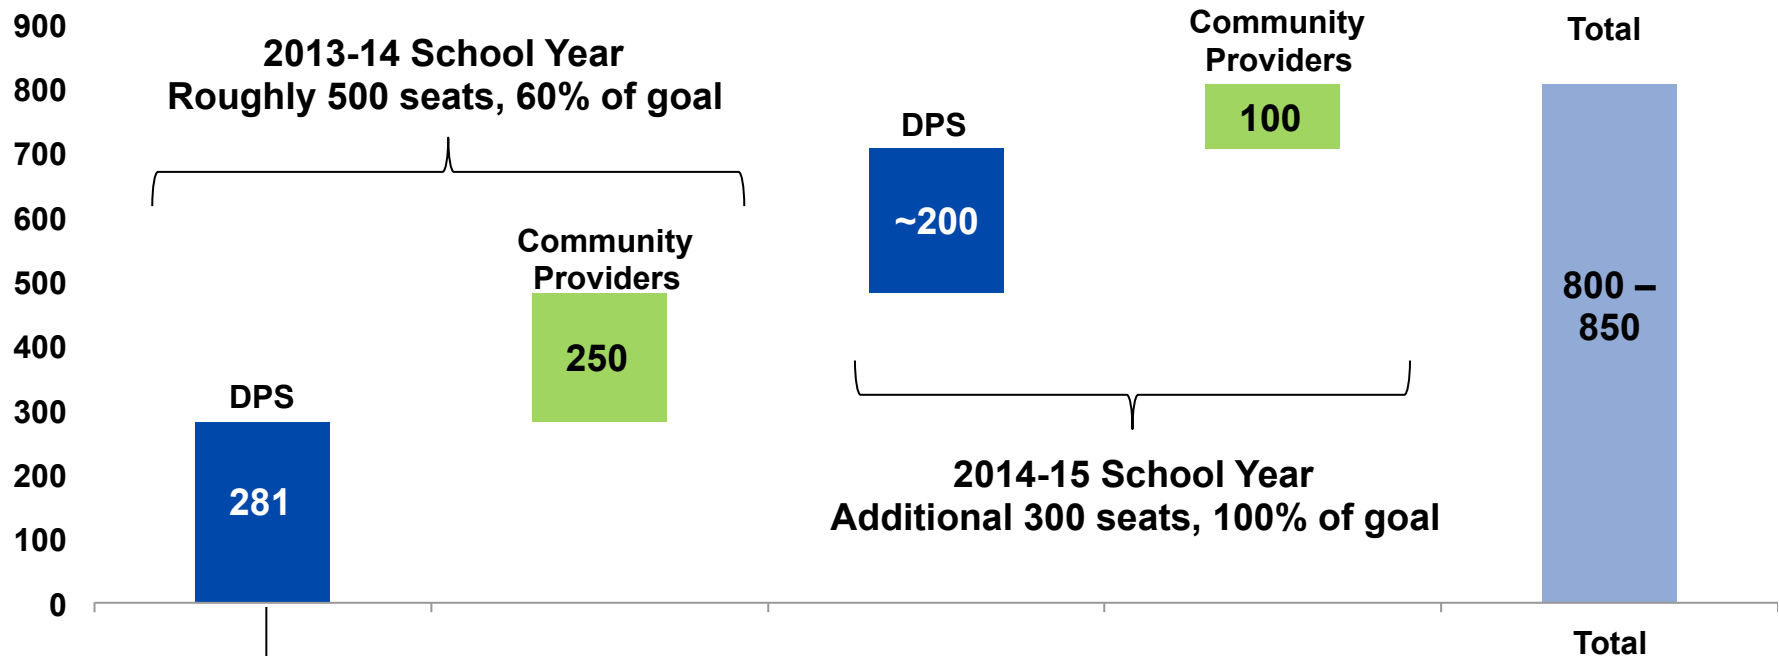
900
800
700
600
500
400
300
200
100
0

2013-14 School Year
Roughly 500 seats, 60% of goal

DPS
281

Community Providers
250

DPS
~200

Community Providers
100

2014-15 School Year
Additional 300 seats, 100% of goal

Total
800 – 850

Total